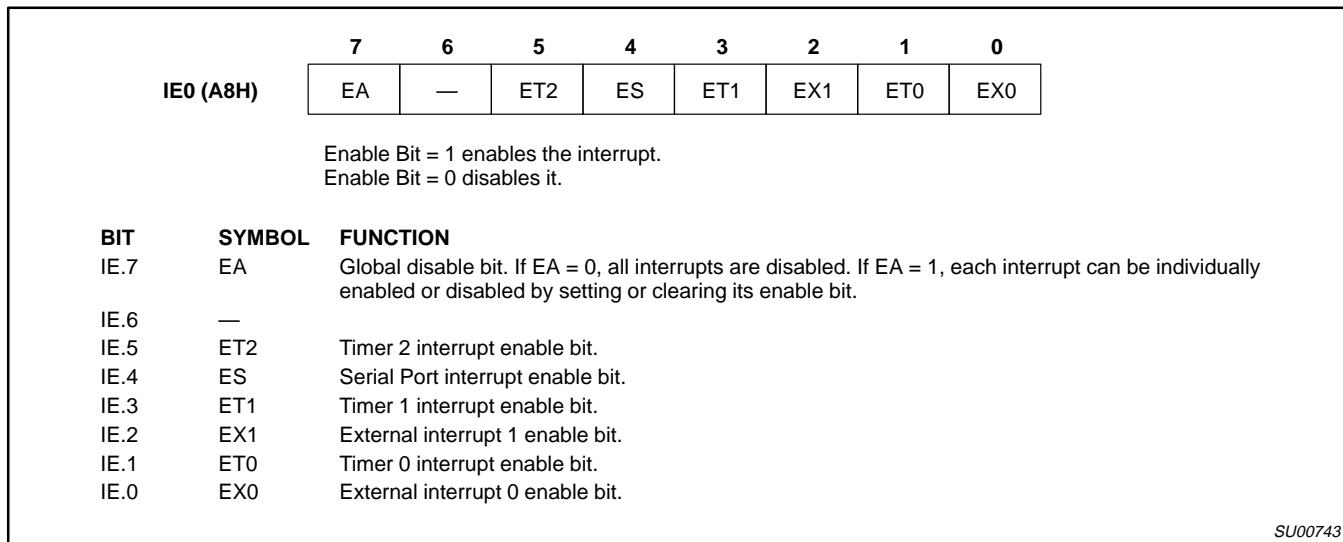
| | 7 | 6 | 5 | 4 | 3 | 2 | 1 | 0 |
|---|---|---|---|---|---|---|---|---|
| IE0 (A8H) | EA | — | ET2 | ES | ET1 | EX1 | ET0 | EX0 |

Enable Bit = 1 enables the interrupt.
Enable Bit = 0 disables it.

| BIT | SYMBOL | FUNCTION |
|---|---|---|
| IE.7 | EA | Global disable bit. If EA = 0, all interrupts are disabled. If EA = 1, each interrupt can be individually enabled or disabled by setting or clearing its enable bit. |
| IE.6 | — | |
| IE.5 | ET2 | Timer 2 interrupt enable bit. |
| IE.4 | ES | Serial Port interrupt enable bit. |
| IE.3 | ET1 | Timer 1 interrupt enable bit. |
| IE.2 | EX1 | External interrupt 1 enable bit. |
| IE.1 | ET0 | Timer 0 interrupt enable bit. |
| IE.0 | EX0 | External interrupt 0 enable bit. |

SU00743